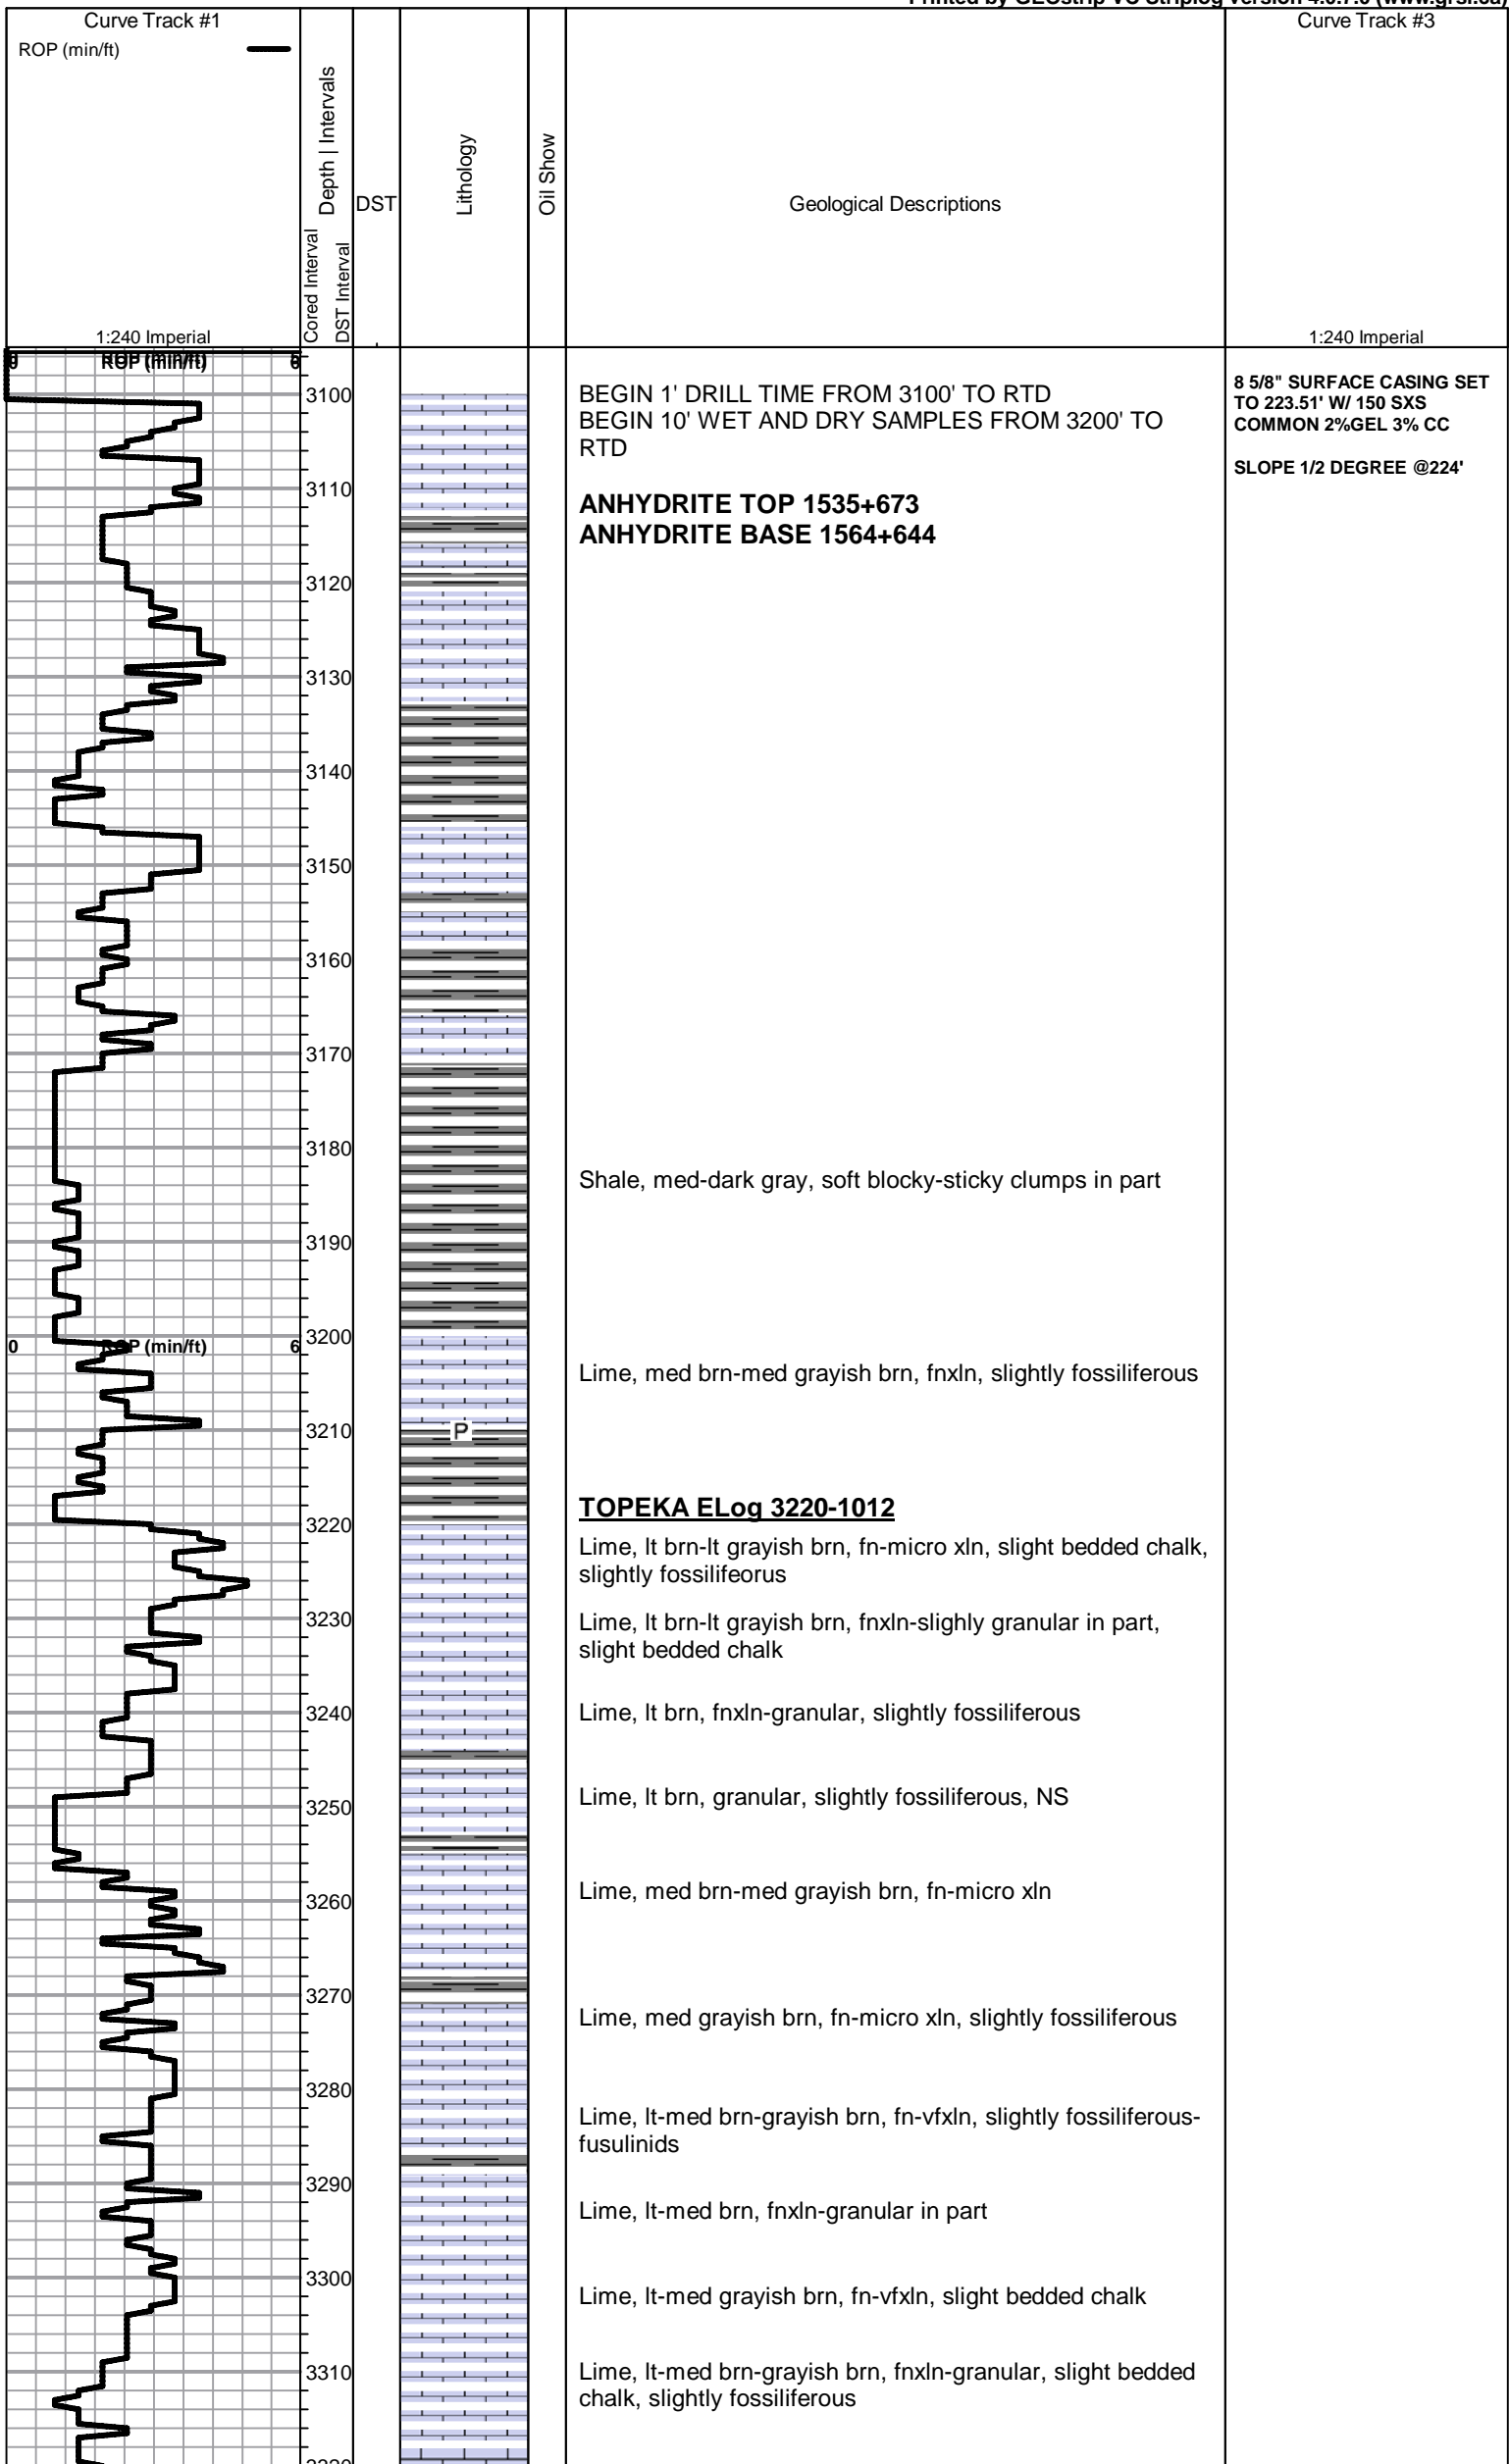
Printed by GEOstrip VC Striplog version 4.0.7.0 (www.grsi.ca)

Curve Track #1
ROP (min/ft)

Cored Interval
DST Interval
Depth | Intervals
DST
Lithology
Oil Show
Geological Descriptions
Curve Track #3

1:240 Imperial
1:240 Imperial

0 ROP (min/ft) 6

3100
3110
3120
3130
3140
3150
3160
3170
3180
3190
3200
3210
3220
3230
3240
3250
3260
3270
3280
3290
3300
3310
3320

BEGIN 1' DRILL TIME FROM 3100' TO RTD
BEGIN 10' WET AND DRY SAMPLES FROM 3200' TO RTD

ANHYDRITE TOP 1535+673
ANHYDRITE BASE 1564+644

8 5/8" SURFACE CASING SET TO 223.51' W/ 150 SXS COMMON 2%GEL 3% CC

SLOPE 1/2 DEGREE @224'

Shale, med-dark gray, soft blocky-sticky clumps in part

0 ROP (min/ft) 6

Lime, med brn-med grayish brn, fnxln, slightly fossiliferous

P

TOPEKA ELog 3220-1012

Lime, lt brn-lt grayish brn, fn-micro xln, slight bedded chalk, slightly fossilifeorus

Lime, lt brn-lt grayish brn, fnxln-slighly granular in part, slight bedded chalk

Lime, lt brn, fnxln-granular, slightly fossiliferous

Lime, lt brn, granular, slightly fossiliferous, NS

Lime, med brn-med grayish brn, fn-micro xln

Lime, med grayish brn, fn-micro xln, slightly fossiliferous

Lime, lt-med brn-grayish brn, fn-vfxln, slightly fossiliferous-fusulinids

Lime, lt-med brn, fnxln-granular in part

Lime, lt-med grayish brn, fn-vfxln, slight bedded chalk

Lime, lt-med brn-grayish brn, fnxln-granular, slight bedded chalk, slightly fossiliferous